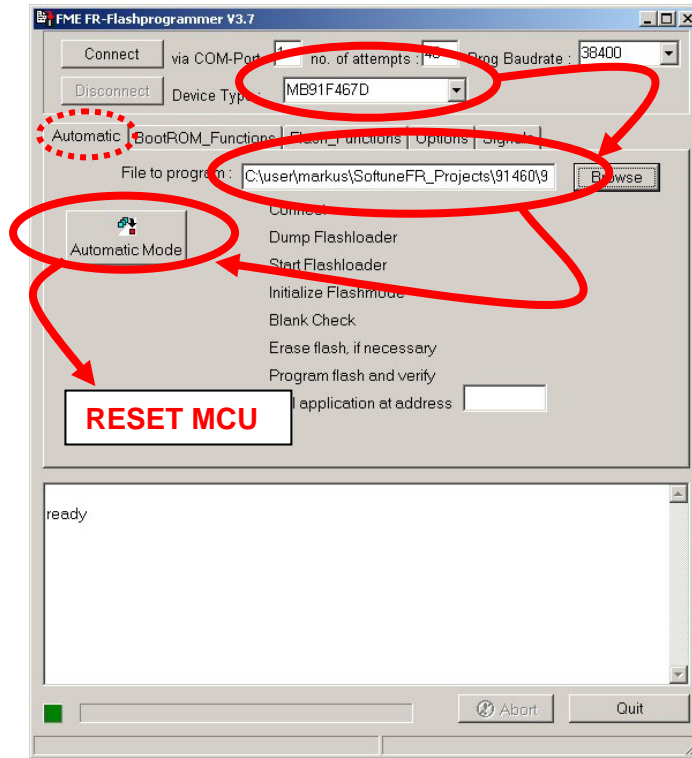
FME FR-Flashprogrammer V3.7

Connect via COM-Port 1 no. of attempts : 40 Prog Baudrate : 38400

Disconnect Device Type : MB91F467D

Automatic BootROM_Functions Flash_Functions Options Signals

File to program : C:\user\markus\SoftuneFR_Projects\91460\9 Browse

Automatic Mode

Connect
Dump Flashloader
Start Flashloader
Initialize Flashmode
Blank Check
Erase flash, if necessary
Program flash and verify
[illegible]l application at address

RESET MCU

ready

Abort Quit